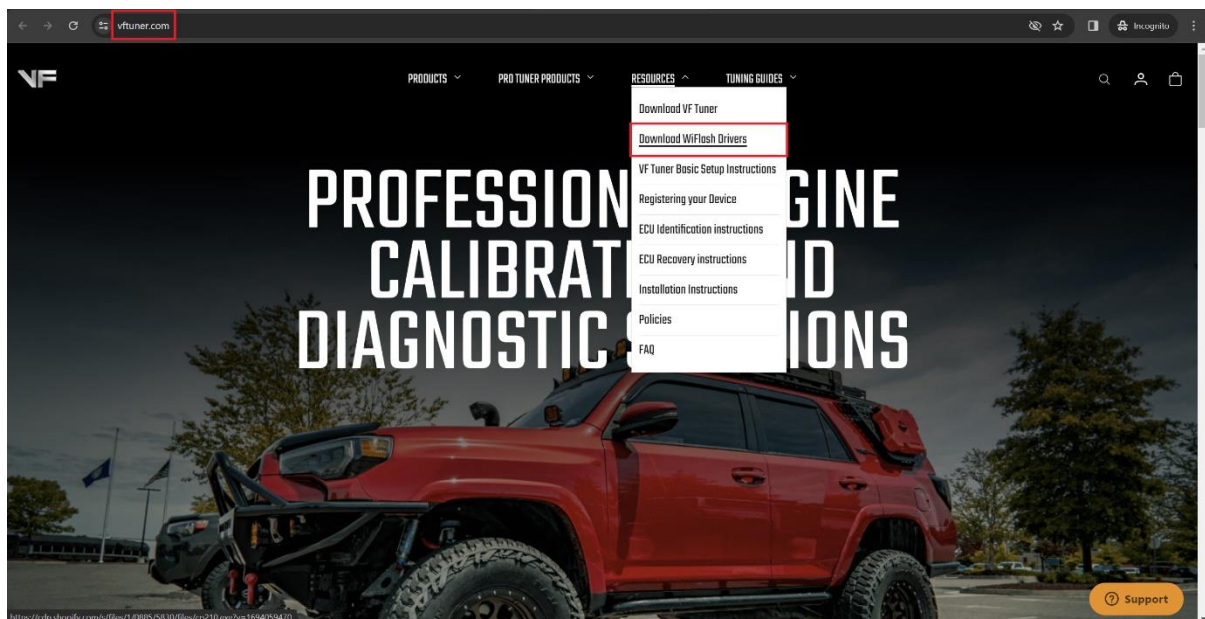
vftuner.com

Incognito

VF

PRODUCTS PRO TUNER PRODUCTS RESOURCES TUNING GUIDES

Download VF Tuner
Download WiFlash Drivers
VF Tuner Basic Setup Instructions
Registering your Device
ECU Identification instructions
ECU Recovery instructions
Installation Instructions
Policies
FAQ

PROFESSION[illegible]GINE
CALIBRAT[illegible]D
DIAGNOSTIC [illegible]IONS

https://cdn.shopify.com/s/files/1/0885/5830/files/cp210.exe?v=1694059470

Support